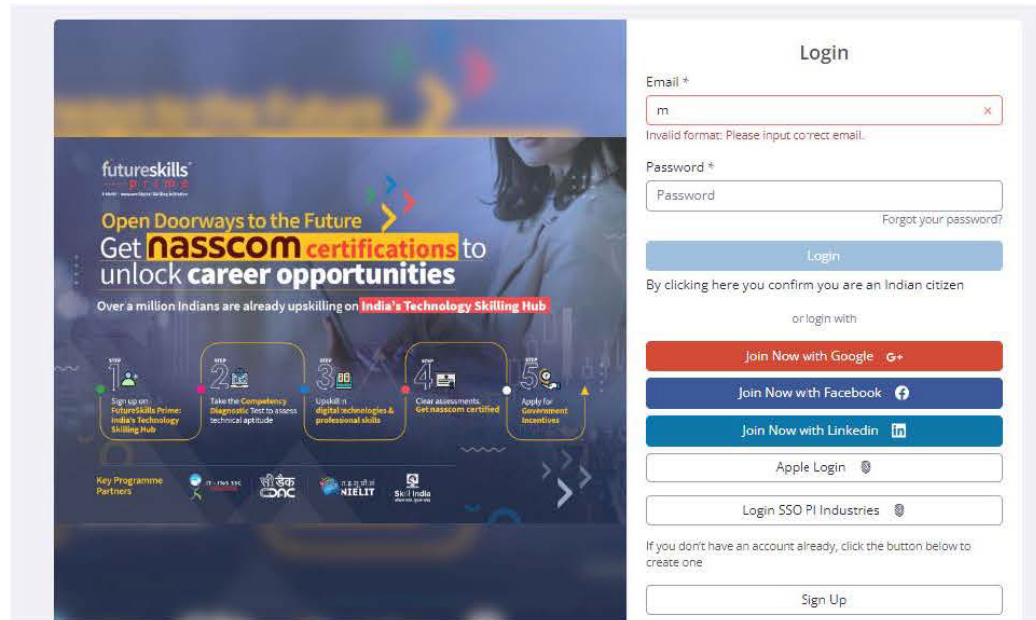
futureskills prime

Open Doorways to the Future

Get nasscom certifications to unlock career opportunities

Over a million Indians are already upskilling on India's Technology Skilling Hub

STEP 1 Sign up on FutureSkills Prime: India's Technology Skilling Hub

STEP 2 Take the Competency Diagnostic Test to assess technical aptitude

STEP 3 Upskill in digital technologies & professional skills

STEP 4 Clear assessments. Get nasscom certified

STEP 5 Apply for Government Incentives

Key Programme Partners

IT-ITeS SSC

सी डैक CDAC

NIELIT

Skill India

Login

Email *

m

Invalid format: Please input correct email.

Password *

Password

Forgot your password?

Login

By clicking here you confirm you are an Indian citizen

or login with

Join Now with Google G+

Join Now with Facebook

Join Now with Linkedin

Apple Login

Login SSO PI Industries

If you don't have an account already, click the button below to create one

Sign Up